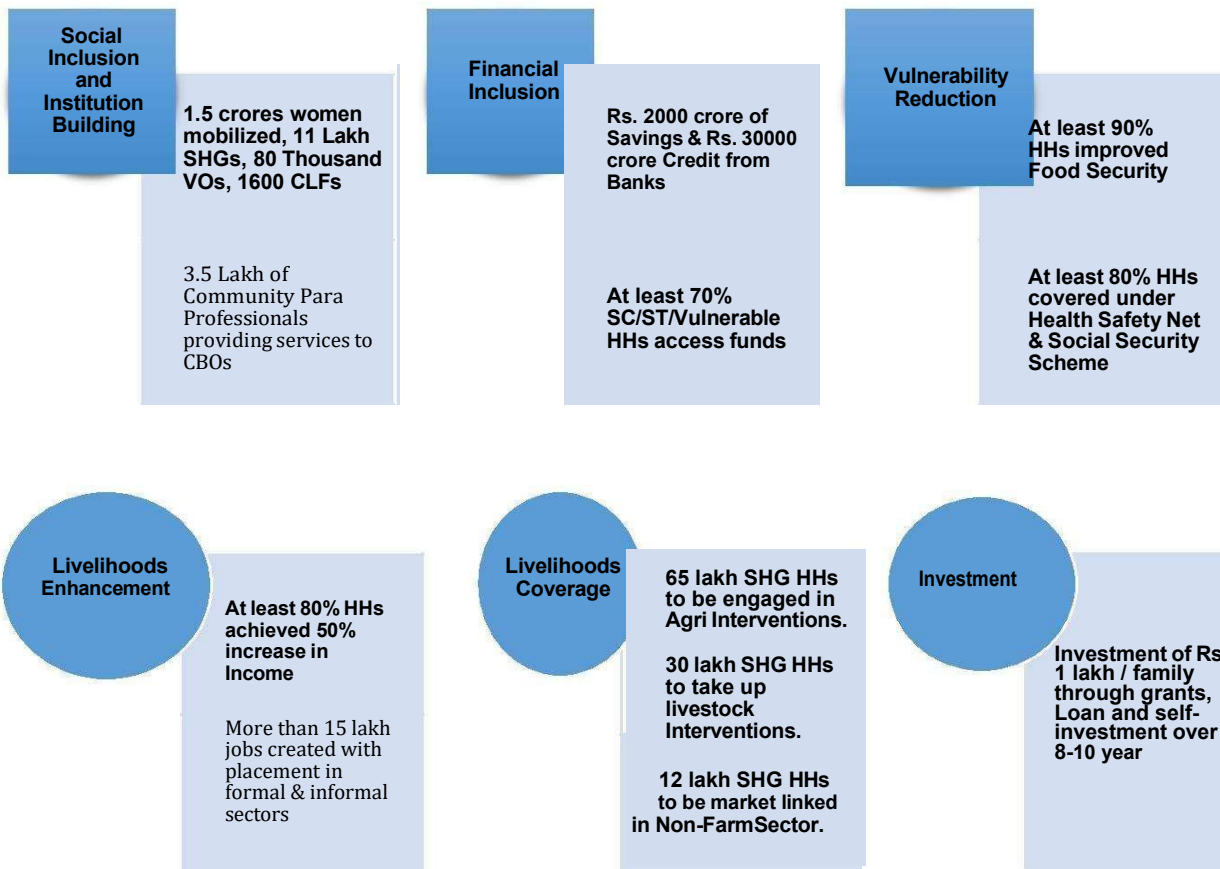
Social Inclusion and Institution Building

1.5 crores women mobilized, 11 Lakh SHGs, 80 Thousand VOs, 1600 CLFs

3.5 Lakh of Community Para Professionals providing services to CBOs

Financial Inclusion

Rs. 2000 crore of Savings & Rs. 30000 crore Credit from Banks

At least 70% SC/ST/Vulnerable HHs access funds

Vulnerability Reduction

At least 90% HHs improved Food Security

At least 80% HHs covered under Health Safety Net & Social Security Scheme

Livelihoods Enhancement

At least 80% HHs achieved 50% increase in Income

More than 15 lakh jobs created with placement in formal & informal sectors

Livelihoods Coverage

65 lakh SHG HHs to be engaged in Agri Interventions.

30 lakh SHG HHs to take up livestock Interventions.

12 lakh SHG HHs to be market linked in Non-FarmSector.

Investment

Investment of Rs 1 lakh / family through grants, Loan and self-investment over 8-10 year